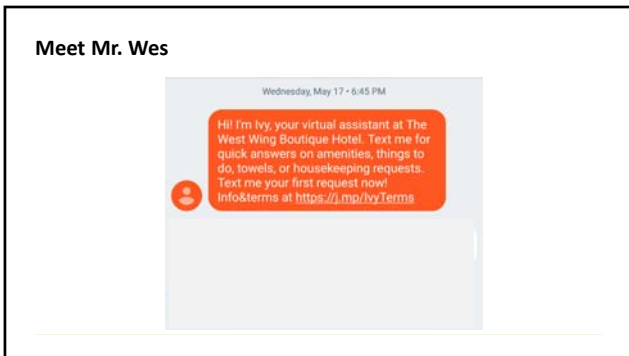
Meet Mr. Wes

Wednesday, May 17 • 6:45 PM

Hi! I'm Ivy, your virtual assistant at The West Wing Boutique Hotel. Text me for quick answers on amenities, things to do, towels, or housekeeping requests. Text me your first request now! Info&terms at https://j.mp/IvyTerms